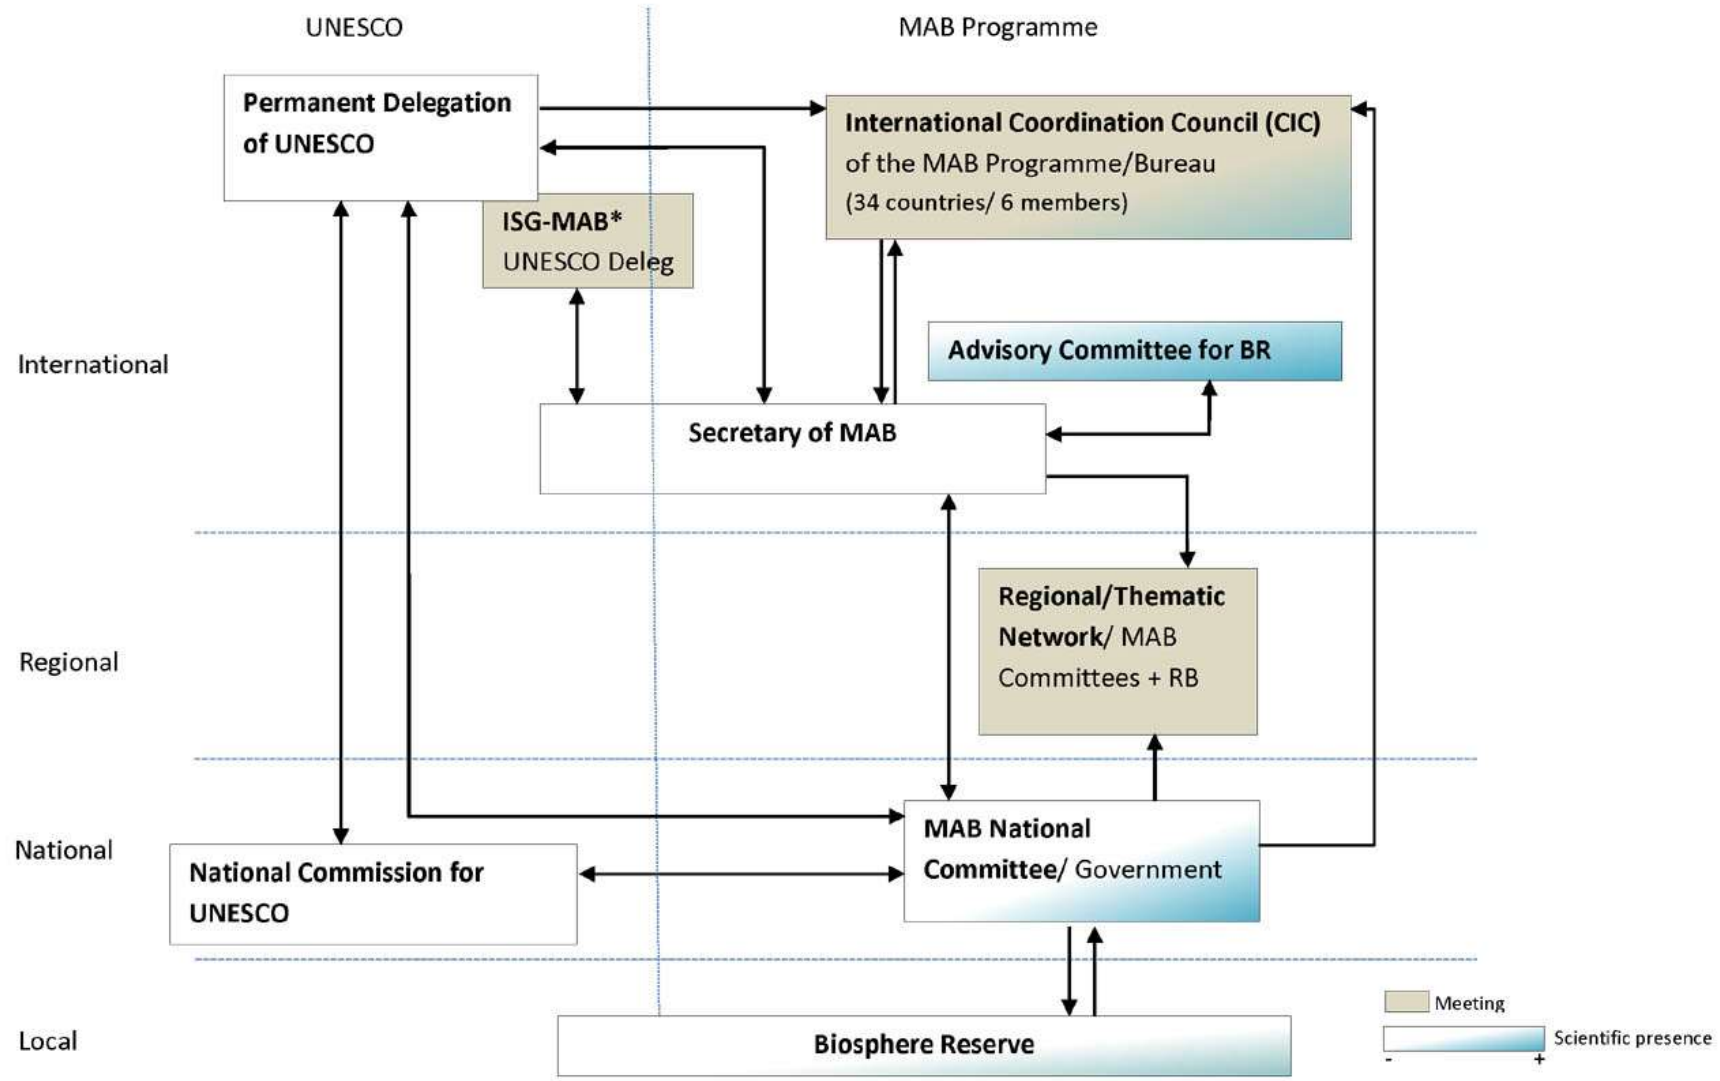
UNESCO

MAB Programme

Permanent Delegation of UNESCO

International Coordination Council (CIC) of the MAB Programme/Bureau (34 countries/ 6 members)

ISG-MAB* UNESCO Deleg

International

Advisory Committee for BR

Secretary of MAB

Regional

Regional/Thematic Network/ MAB Committees + RB

National

MAB National Committee/ Government

National Commission for UNESCO

Local

Biosphere Reserve

Meeting

Scientific presence

-

+